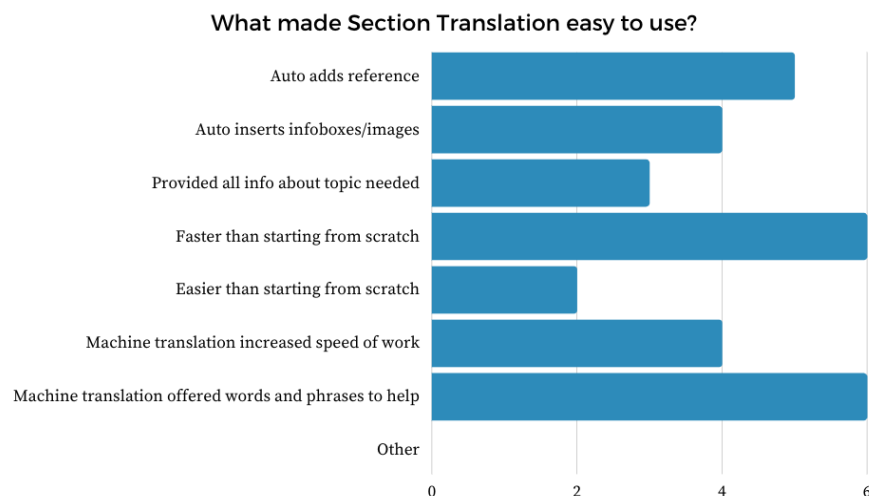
What made Section Translation easy to use?

Auto adds reference
Auto inserts infoboxes/images
Provided all info about topic needed
Faster than starting from scratch
Easier than starting from scratch
Machine translation increased speed of work
Machine translation offered words and phrases to help
Other

0
2
4
6